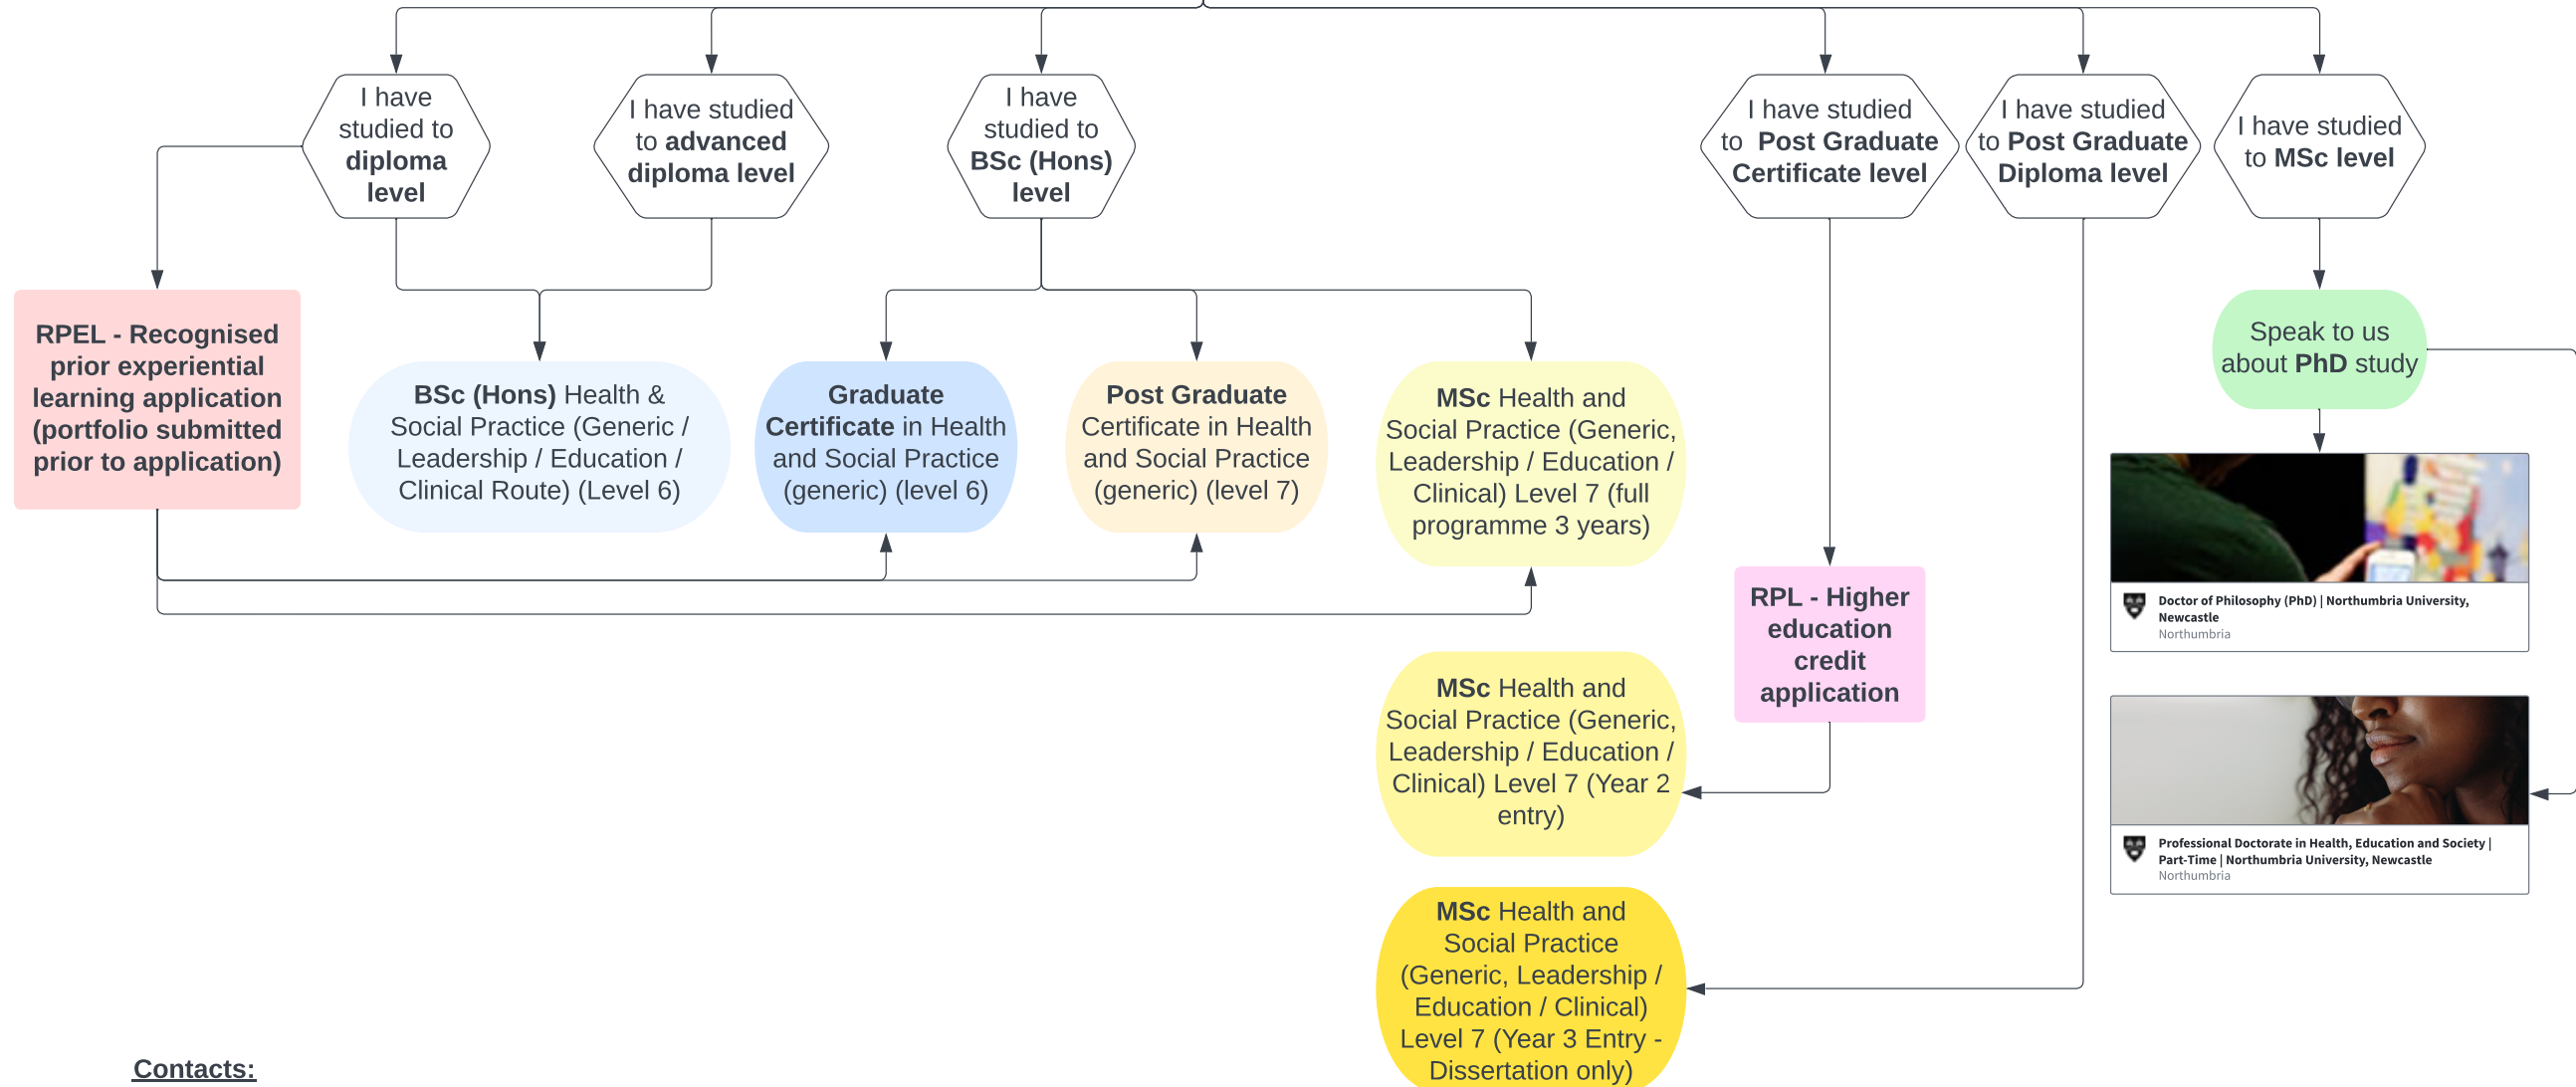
I have studied to diploma level

I have studied to advanced diploma level

I have studied to BSc (Hons) level

I have studied to Post Graduate Certificate level

I have studied to Post Graduate Diploma level

I have studied to MSc level

RPEL - Recognised prior experiential learning application (portfolio submitted prior to application)

BSc (Hons) Health & Social Practice (Generic / Leadership / Education / Clinical Route) (Level 6)

Graduate Certificate in Health and Social Practice (generic) (level 6)

Post Graduate Certificate in Health and Social Practice (generic) (level 7)

MSc Health and Social Practice (Generic, Leadership / Education / Clinical) Level 7 (full programme 3 years)

Speak to us about PhD study

Doctor of Philosophy (PhD) | Northumbria University, Newcastle
Northumbria

RPL - Higher education credit application

MSc Health and Social Practice (Generic, Leadership / Education / Clinical) Level 7 (Year 2 entry)

Professional Doctorate in Health, Education and Society | Part-Time | Northumbria University, Newcastle
Northumbria

MSc Health and Social Practice (Generic, Leadership / Education / Clinical) Level 7 (Year 3 Entry - Dissertation only)

Contacts: